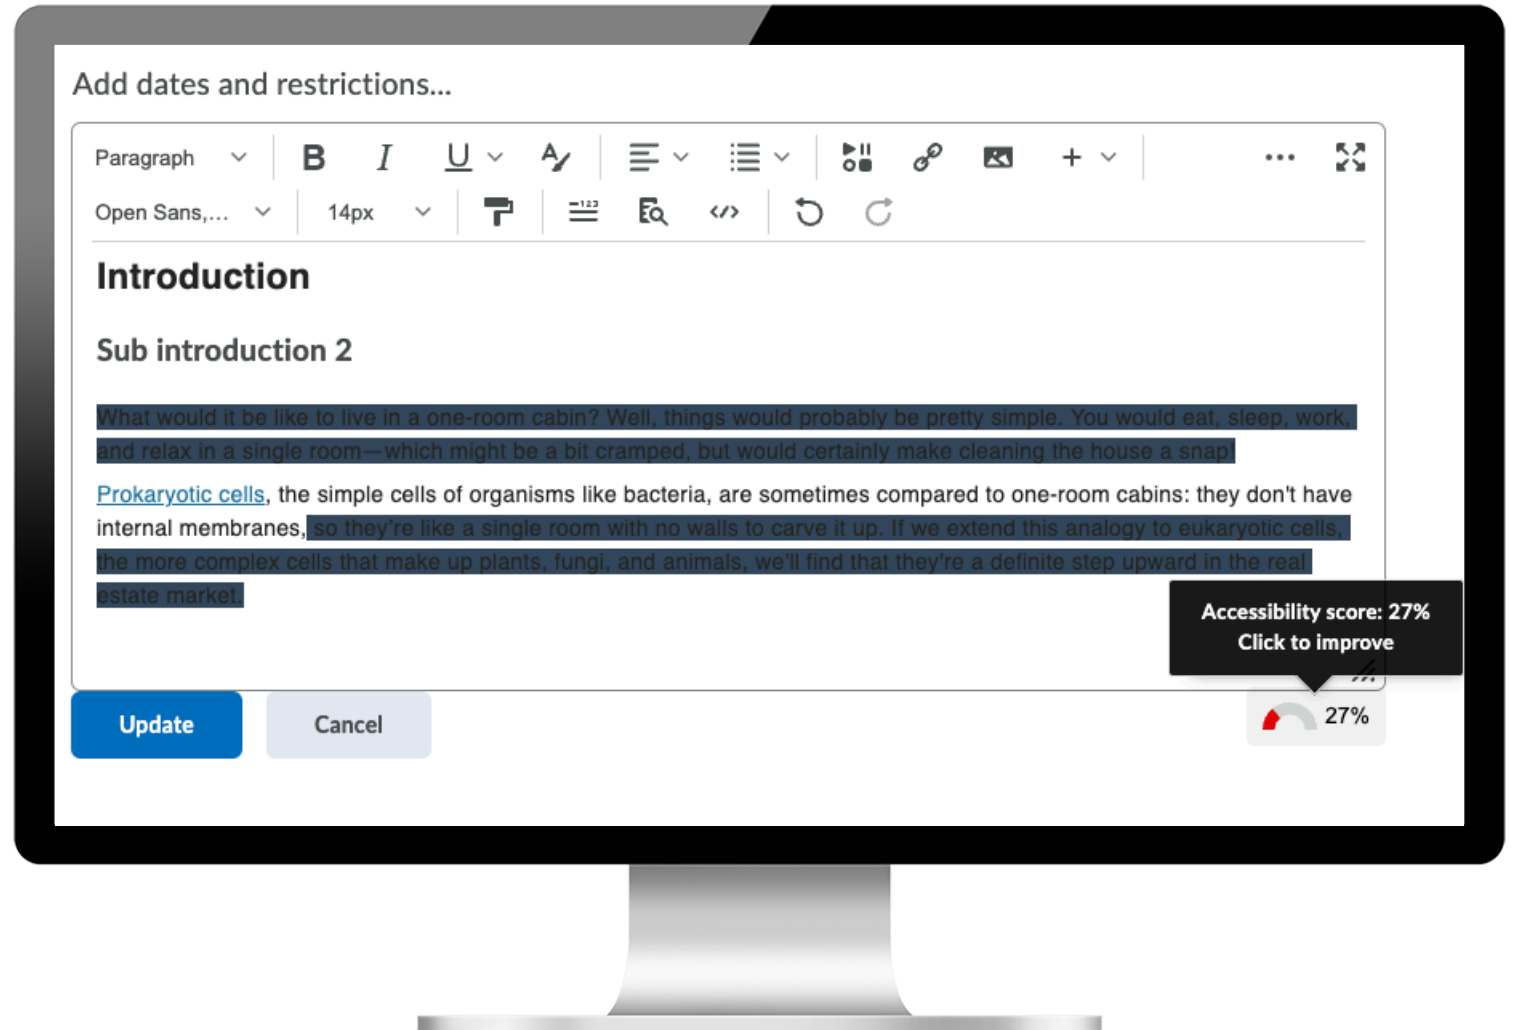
Add dates and restrictions...

Paragraph

B I U

Open Sans,...

14px

Introduction

Sub introduction 2

What would it be like to live in a one-room cabin? Well, things would probably be pretty simple. You would eat, sleep, work, and relax in a single room—which might be a bit cramped, but would certainly make cleaning the house a snap!

Prokaryotic cells, the simple cells of organisms like bacteria, are sometimes compared to one-room cabins: they don't have internal membranes, so they're like a single room with no walls to carve it up. If we extend this analogy to eukaryotic cells, the more complex cells that make up plants, fungi, and animals, we'll find that they're a definite step upward in the real estate market.

Accessibility score: 27%
Click to improve

Update

Cancel

27%